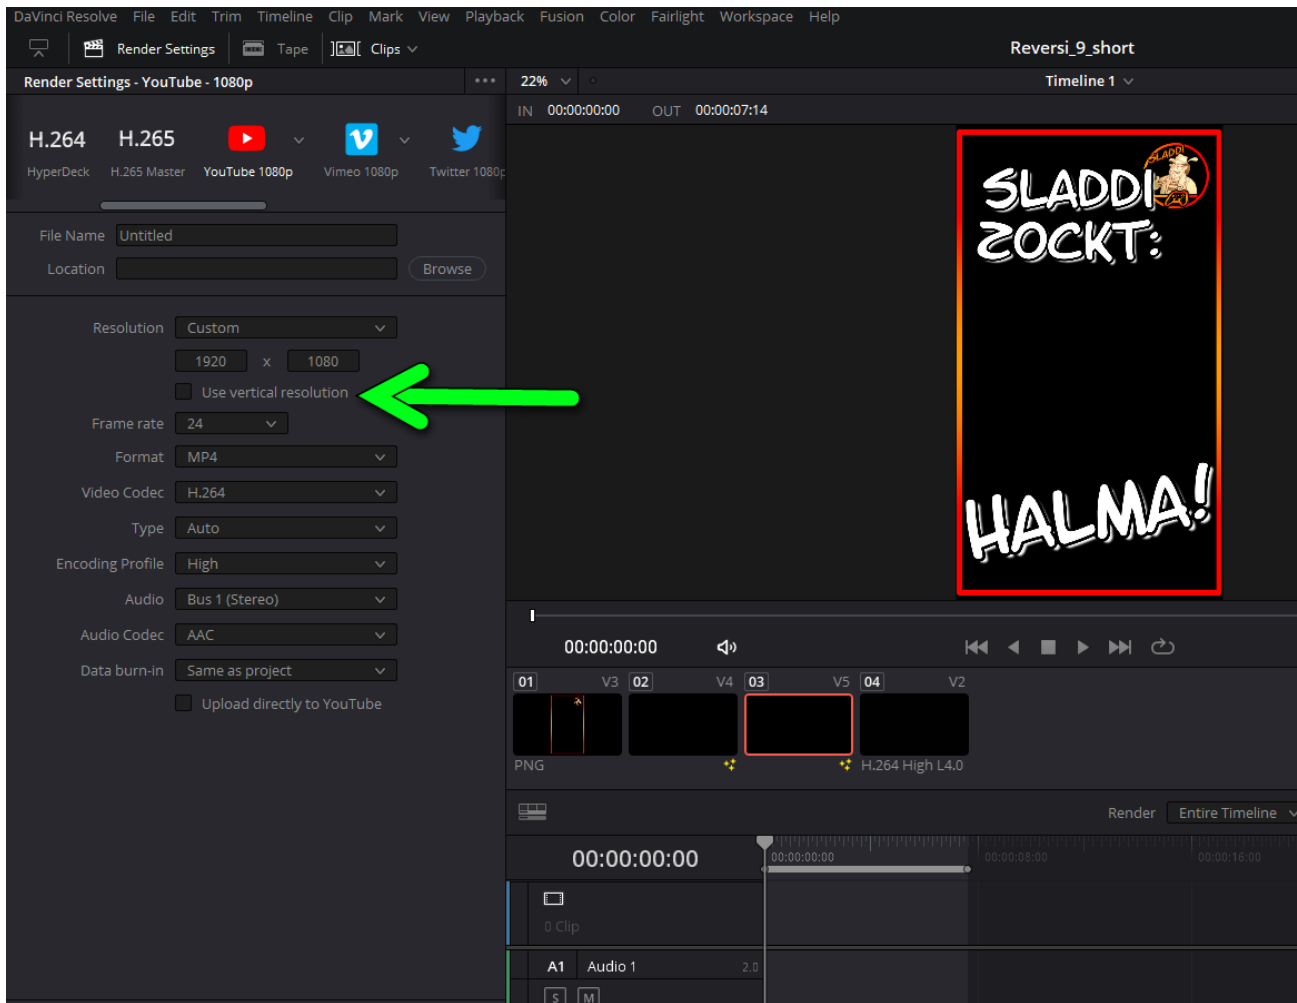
DaVinci Resolve File Edit Trim Timeline Clip Mark View Playback Fusion Color Fairlight Workspace Help

Render Settings Tape Clips

Reversi_9_short

Render Settings - YouTube - 1080p

22%

Timeline 1

IN 00:00:00:00 OUT 00:00:07:14

H.264 HyperDeck
H.265 H.265 Master
YouTube 1080p
Vimeo 1080p
Twitter 1080p

File Name Untitled
Location Browse

Resolution Custom
1920 x 1080
Use vertical resolution
Frame rate 24
Format MP4
Video Codec H.264
Type Auto
Encoding Profile High
Audio Bus 1 (Stereo)
Audio Codec AAC
Data burn-in Same as project
Upload directly to YouTube

SLADDI ZOCKT:
SLADDI
HALMA!

00:00:00:00

01 V3 02 V4 03 V5 04 V2
PNG H.264 High L4.0

Render Entire Timeline

00:00:00:00
00:00:00:00 00:00:08:00 00:00:16:00

0 Clip

A1 Audio 1 2.0
S M